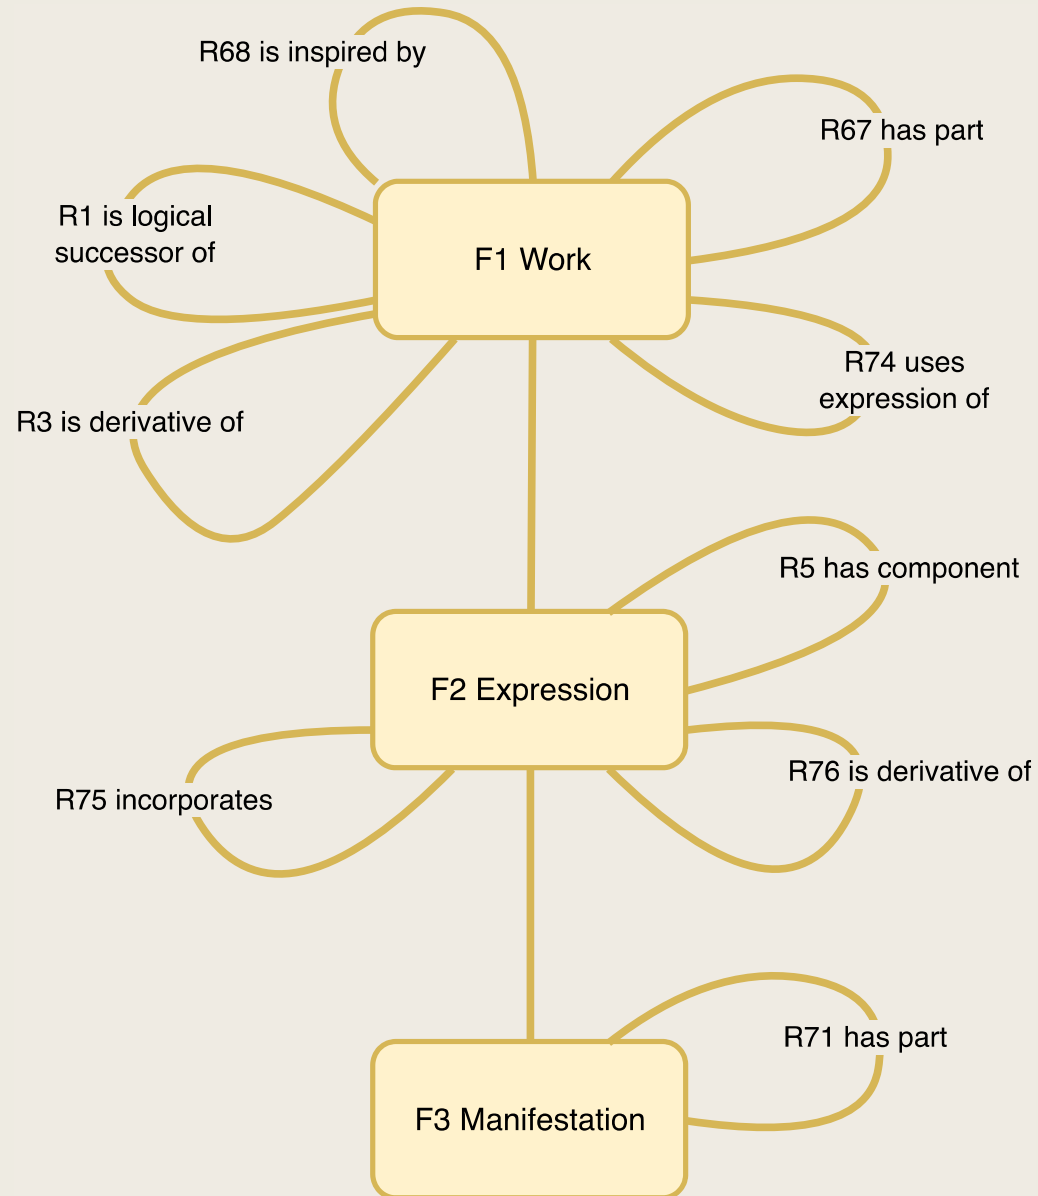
R68 is inspired by

R67 has part

R1 is logical successor of

F1 Work

R74 uses expression of

R3 is derivative of

R5 has component

F2 Expression

R75 incorporates

R76 is derivative of

R71 has part

F3 Manifestation